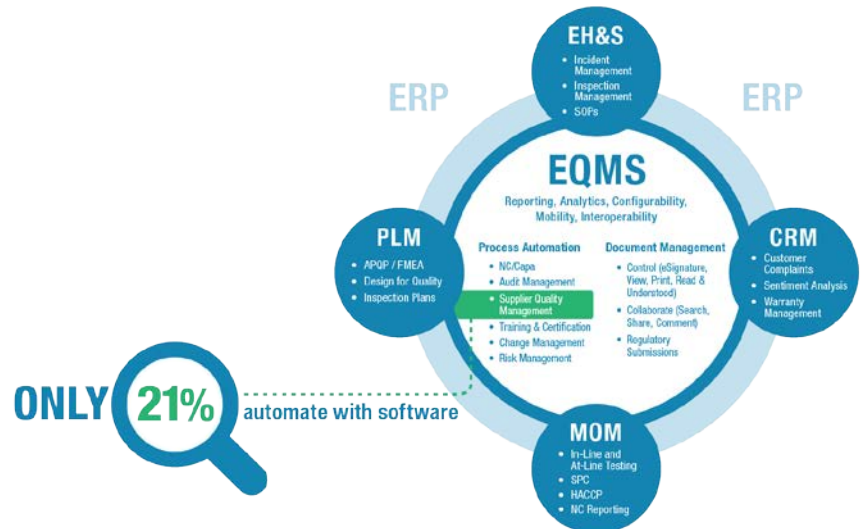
EH&S
• Incident Management
• Inspection Management
• SOPs

ERP

ERP

EQMS
Reporting, Analytics, Configurability, Mobility, Interoperability

PLM
• APQP / FMEA
• Design for Quality
• Inspection Plans

Process Automation
• NC/Capa
• Audit Management
• Supplier Quality Management
• Training & Certification
• Change Management
• Risk Management

Document Management
• Control (eSignature, View, Print, Read & Understood)
• Collaborate (Search, Share, Comment)
• Regulatory Submissions

CRM
• Customer Complaints
• Sentiment Analysis
• Warranty Management

ONLY 21% automate with software

MOM
• In-Line and At-Line Testing
• SPC
• HACCP
• NC Reporting